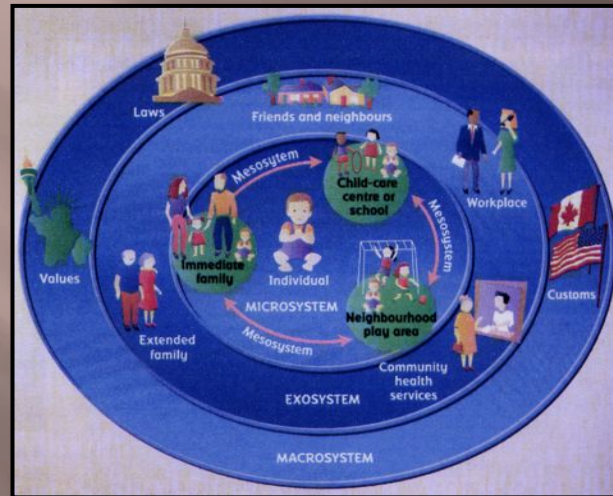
Laws

Friends and neighbours

Mesosytem

Child-care centre or school

Mesosystem

Workplace

Values

Immediate family

Individual

MICROSYSTEM

Neighbourhood play area

Customs

Extended family

Mesosystem

Community health services

EXOSYSTEM

MACROSYSTEM